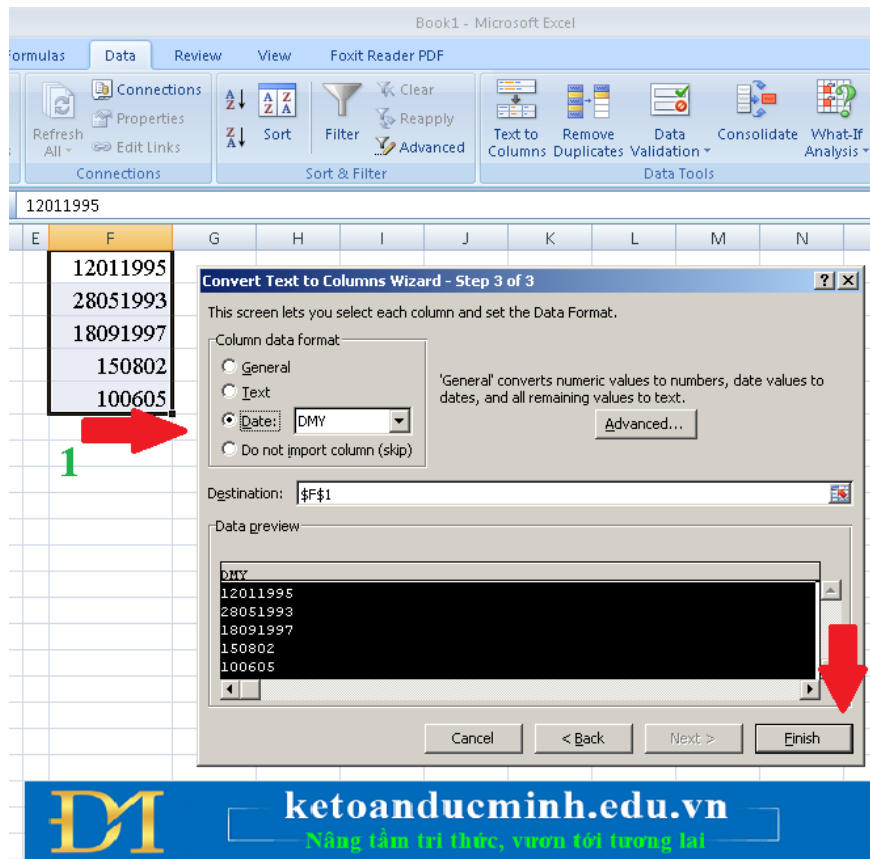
Book1 - Microsoft Excel

ormulas | Data | Review | View | Foxit Reader PDF

Refresh All | Connections | Properties | Edit Links
Connections

Sort | Filter | Clear | Reapply | Advanced
Sort & Filter

Text to Columns | Remove Duplicates | Data Validation | Consolidate | What-If Analysis
Data Tools

12011995

E F G H I J K L M N

12011995
28051993
18091997
150802
100605

1

Convert Text to Columns Wizard - Step 3 of 3

This screen lets you select each column and set the Data Format.

Column data format
General
Text
Date: DMY
Do not import column (skip)

'General' converts numeric values to numbers, date values to dates, and all remaining values to text.

Advanced...

Destination: $F$1

Data preview

DMY
12011995
28051993
18091997
150802
100605

Cancel | < Back | Next > | Finish

DM
ketoanducminh.edu.vn
Nâng tầm tri thức, vươn tới tương lai